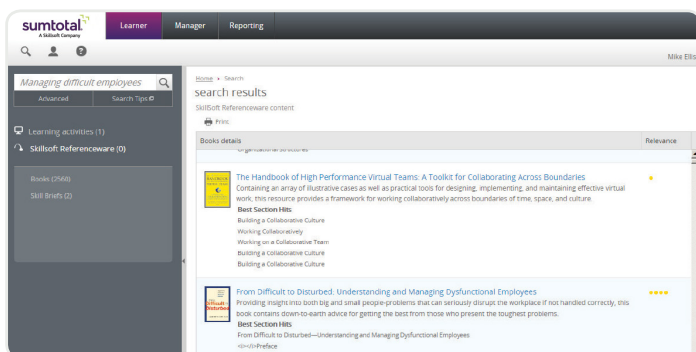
sumtotal
A Skillsoft Company

Learner
Manager
Reporting

Mike Ellis

Managing difficult employees
Advanced
Search Tips

Learning activities (1)
Skillsoft: Referenceware (0)

Books (2568)
Skill Briefs (2)

Home › Search
search results
SkillSoft Referenceware content
Print

| Books details | Relevance |
|---|---|
| The Handbook of High Performance Virtual Teams: A Toolkit for Collaborating Across Boundaries<br>Containing an array of illustrative cases as well as practical tools for designing, implementing, and maintaining effective virtual work, this resource provides a framework for working collaboratively across boundaries of time, space, and culture.<br>Best Section Hits<br>Building a Collaborative Culture<br>Working Collaboratively<br>Working on a Collaborative Team<br>Building a Collaborative Culture<br>Building a Collaborative Culture | ★ |
| From Difficult to Disturbed: Understanding and Managing Dysfunctional Employees<br>Providing insight into both big and small people-problems that can seriously disrupt the workplace if not handled correctly, this book contains down-to-earth advice for getting the best from those who present the toughest problems.<br>Best Section Hits<br>From Difficult to Disturbed—Understanding and Managing Dysfunctional Employees<br>Preface | ★★★★ |